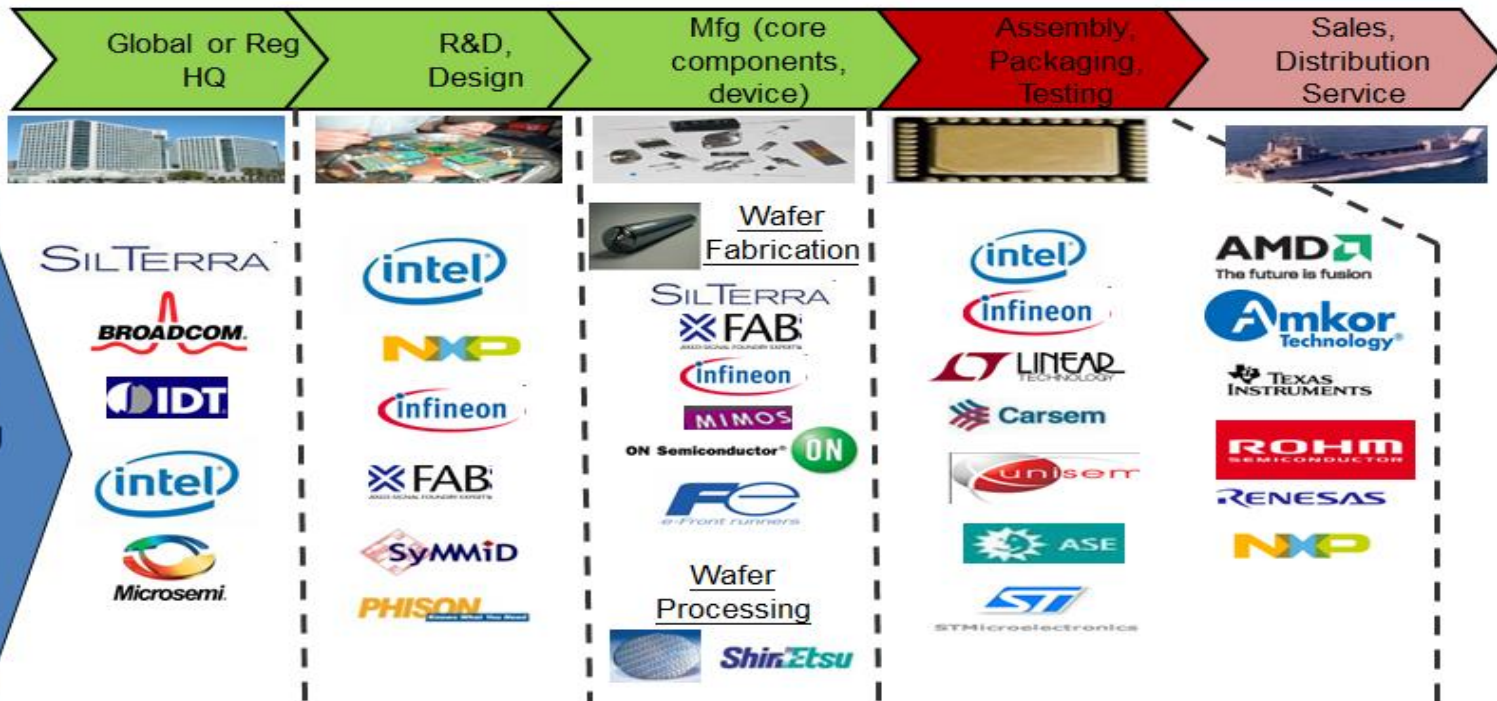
Global or Reg HQ

R&D, Design

Mfg (core components, device)

Assembly, Packaging, Testing

Sales, Distribution Service

SILTERRA
BROADCOM.
IDT
intel
Microsemi.

intel
NXP
infineon
X-FAB
SyMMiD
PHISON
Knows What You Need

Wafer Fabrication
SILTERRA
X-FAB
infineon
MIMOS
ON Semiconductor ON
Fe
e-Front runners

Wafer Processing
ShinEtsu

intel
infineon
LINEAR TECHNOLOGY
Carsem
unisem
ASE
ST
STMicroelectronics

AMD
The future is fusion
Amkor Technology
TEXAS INSTRUMENTS
ROHM SEMICONDUCTOR
RENESAS
NXP